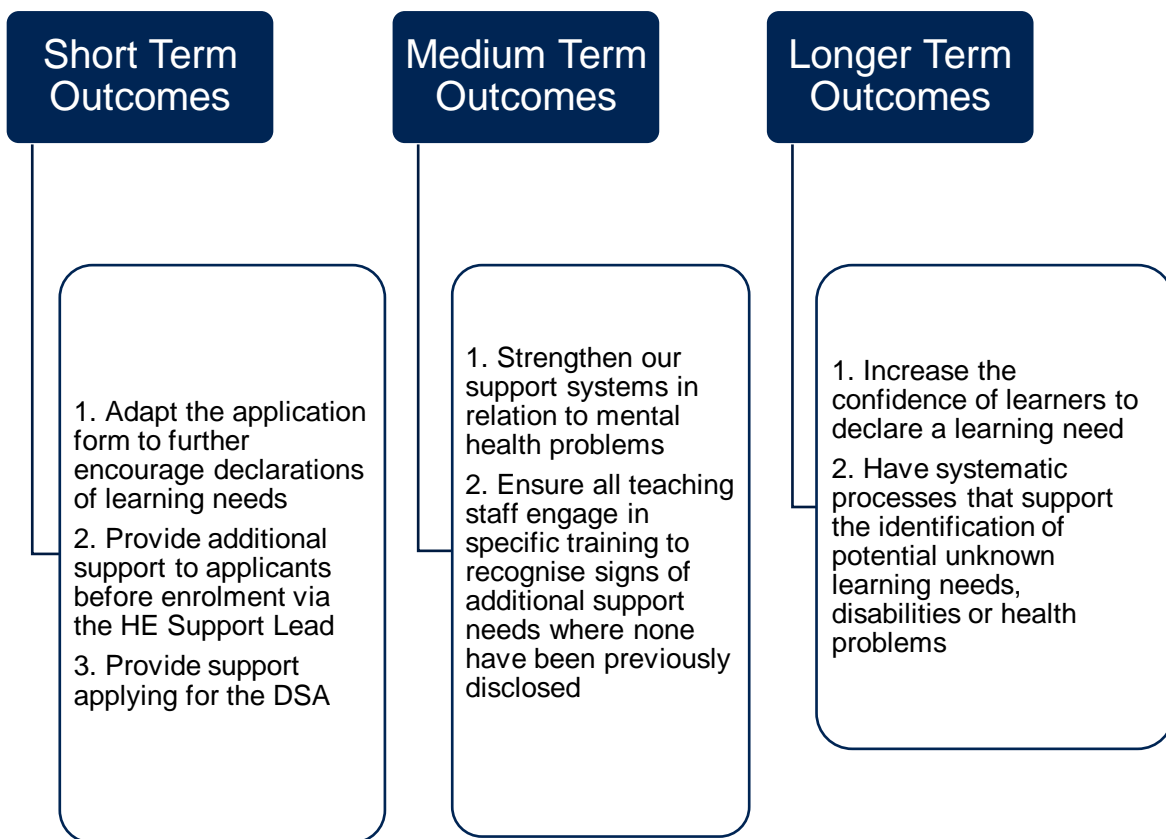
Short Term Outcomes

1. Adapt the application form to further encourage declarations of learning needs

2. Provide additional support to applicants before enrolment via the HE Support Lead

3. Provide support applying for the DSA

Medium Term Outcomes

1. Strengthen our support systems in relation to mental health problems

2. Ensure all teaching staff engage in specific training to recognise signs of additional support needs where none have been previously disclosed

Longer Term Outcomes

1. Increase the confidence of learners to declare a learning need

2. Have systematic processes that support the identification of potential unknown learning needs, disabilities or health problems